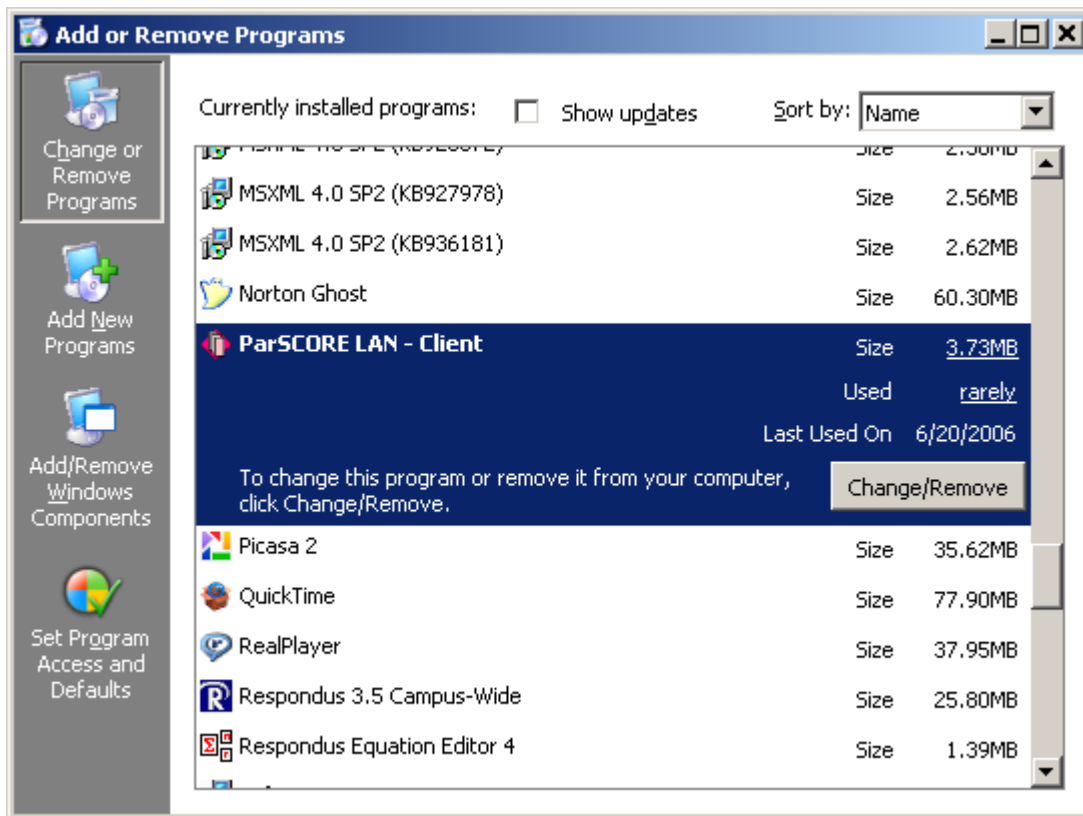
Add or Remove Programs

Change or Remove Programs

Add New Programs

Add/Remove Windows Components

Set Program Access and Defaults

Currently installed programs: Show updates Sort by: Name

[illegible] Size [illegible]

MSXML 4.0 SP2 (KB927978) Size 2.56MB

MSXML 4.0 SP2 (KB936181) Size 2.62MB

Norton Ghost Size 60.30MB

ParSCORE LAN - Client Size 3.73MB

Used rarely

Last Used On 6/20/2006

To change this program or remove it from your computer, click Change/Remove.

Change/Remove

Picasa 2 Size 35.62MB

QuickTime Size 77.90MB

RealPlayer Size 37.95MB

Respondus 3.5 Campus-Wide Size 25.80MB

Respondus Equation Editor 4 Size 1.39MB